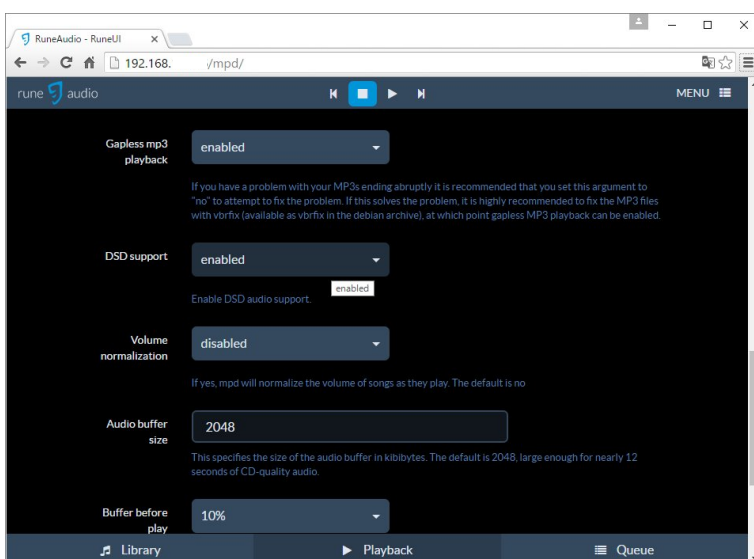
RuneAudio - RuneUI

192.168. /mpd/

rune audio

MENU

Gapless mp3 playback

enabled

If you have a problem with your MP3s ending abruptly it is recommended that you set this argument to "no" to attempt to fix the problem. If this solves the problem, it is highly recommended to fix the MP3 files with vbrfix (available as vbrfix in the debian archive), at which point gapless MP3 playback can be enabled.

DSD support

enabled

enabled

Enable DSD audio support.

Volume normalization

disabled

If yes, mpd will normalize the volume of songs as they play. The default is no

Audio buffer size

2048

This specifies the size of the audio buffer in kibibytes. The default is 2048, large enough for nearly 12 seconds of CD-quality audio.

Buffer before play

10%

Library

Playback

Queue